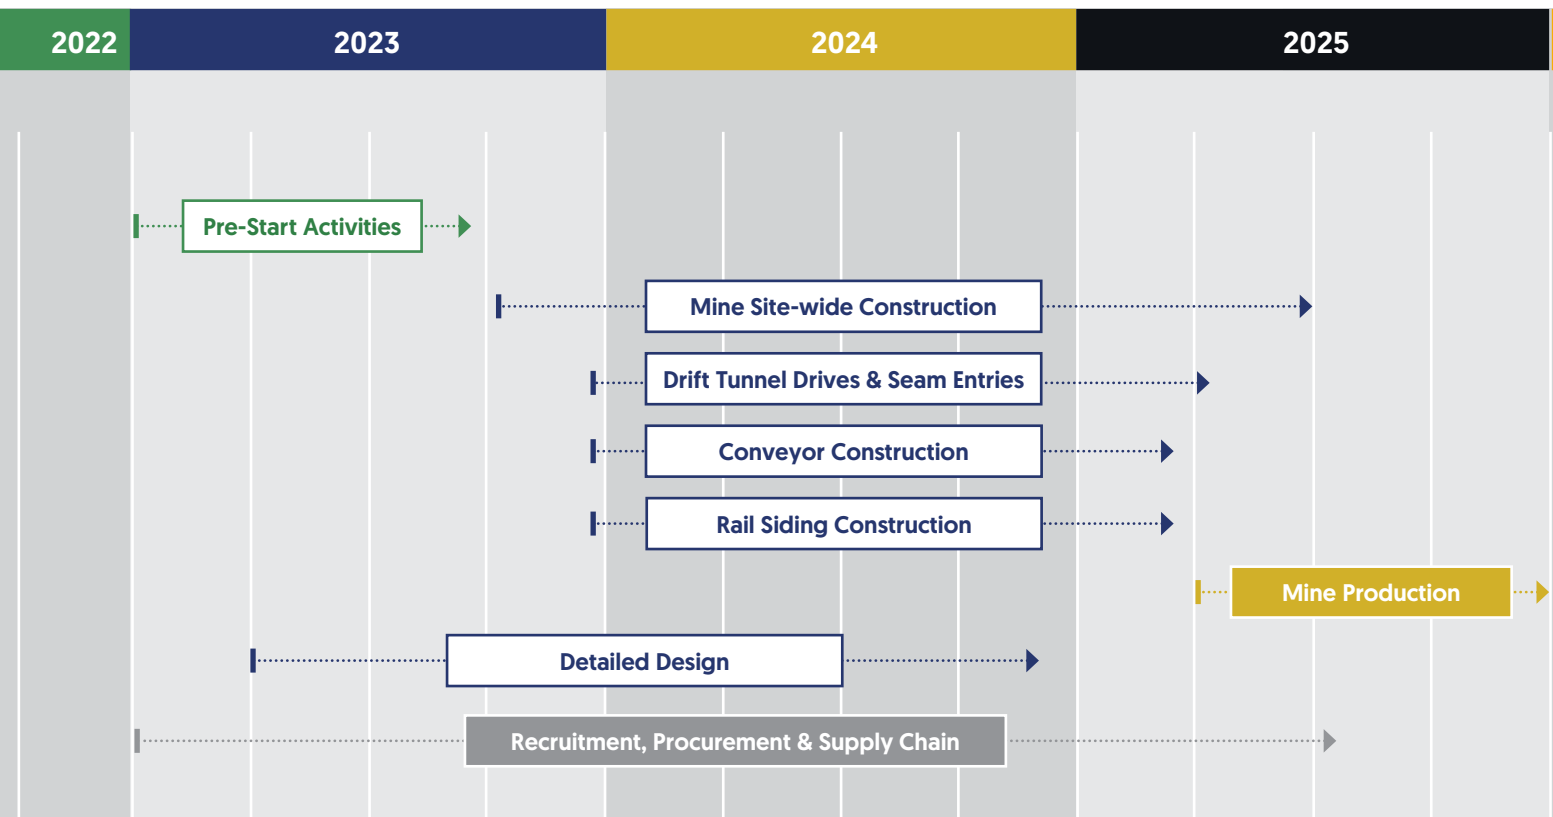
2022
2023
2024
2025

Pre-Start Activities
Mine Site-wide Construction
Drift Tunnel Drives & Seam Entries
Conveyor Construction
Rail Siding Construction
Mine Production
Detailed Design
Recruitment, Procurement & Supply Chain